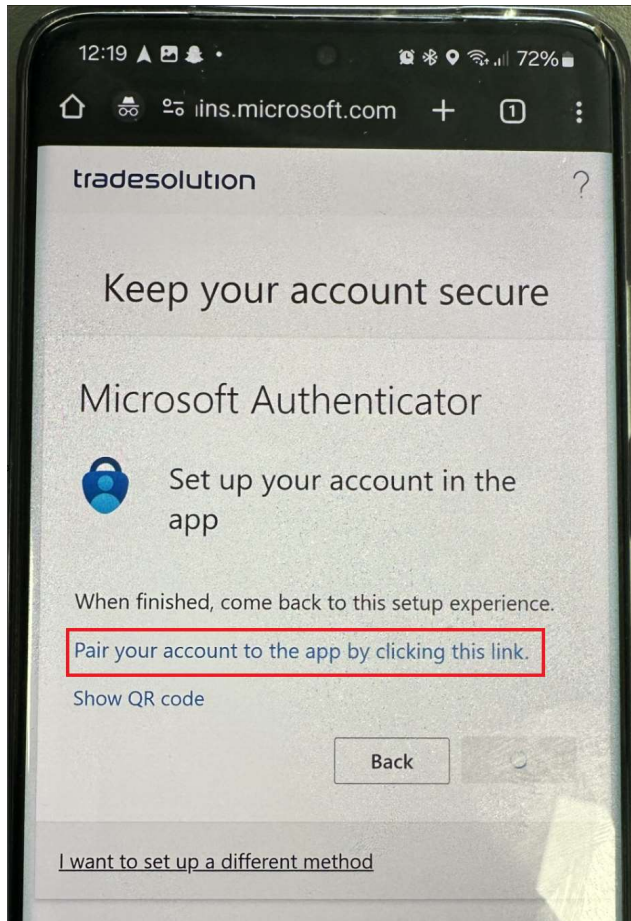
12:19 72%

iins.microsoft.com 1

tradesolution ?

Keep your account secure

Microsoft Authenticator

Set up your account in the app

When finished, come back to this setup experience.

Pair your account to the app by clicking this link.

Show QR code

Back

I want to set up a different method